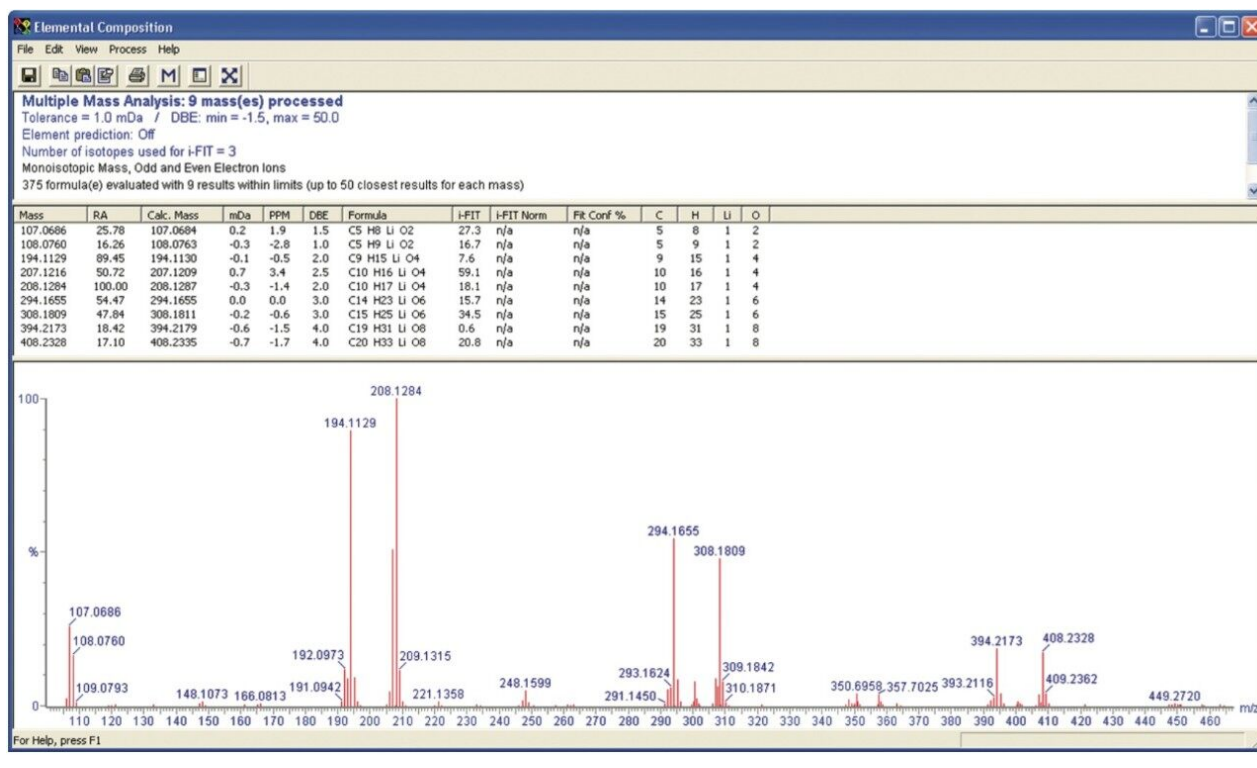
Elemental Composition

File Edit View Process Help

M

Multiple Mass Analysis: 9 mass(es) processed
Tolerance = 1.0 mDa / DBE: min = -1.5, max = 50.0
Element prediction: Off
Number of isotopes used for i-FIT = 3
Monoisotopic Mass, Odd and Even Electron Ions
375 formula(e) evaluated with 9 results within limits (up to 50 closest results for each mass)

| Mass | RA | Calc. Mass | mDa | PPM | DBE | Formula | i-FIT | i-FIT Norm | Fit Conf % | C | H | Li | O |
|---|---|---|---|---|---|---|---|---|---|---|---|---|---|
| 107.0686 | 25.78 | 107.0684 | 0.2 | 1.9 | 1.5 | C5 H8 Li O2 | 27.3 | n/a | n/a | 5 | 8 | 1 | 2 |
| 108.0760 | 16.26 | 108.0763 | -0.3 | -2.8 | 1.0 | C5 H9 Li O2 | 16.7 | n/a | n/a | 5 | 9 | 1 | 2 |
| 194.1129 | 89.45 | 194.1130 | -0.1 | -0.5 | 2.0 | C9 H15 Li O4 | 7.6 | n/a | n/a | 9 | 15 | 1 | 4 |
| 207.1216 | 50.72 | 207.1209 | 0.7 | 3.4 | 2.5 | C10 H16 Li O4 | 59.1 | n/a | n/a | 10 | 16 | 1 | 4 |
| 208.1284 | 100.00 | 208.1287 | -0.3 | -1.4 | 2.0 | C10 H17 Li O4 | 18.1 | n/a | n/a | 10 | 17 | 1 | 4 |
| 294.1655 | 54.47 | 294.1655 | 0.0 | 0.0 | 3.0 | C14 H23 Li O6 | 15.7 | n/a | n/a | 14 | 23 | 1 | 6 |
| 308.1809 | 47.84 | 308.1811 | -0.2 | -0.6 | 3.0 | C15 H25 Li O6 | 34.5 | n/a | n/a | 15 | 25 | 1 | 6 |
| 394.2173 | 18.42 | 394.2179 | -0.6 | -1.5 | 4.0 | C19 H31 Li O8 | 0.6 | n/a | n/a | 19 | 31 | 1 | 8 |
| 408.2328 | 17.10 | 408.2335 | -0.7 | -1.7 | 4.0 | C20 H33 Li O8 | 20.8 | n/a | n/a | 20 | 33 | 1 | 8 |

100
%
0
208.1284
194.1129
294.1655
308.1809
107.0686
108.0760
109.0793
148.1073
166.0813
191.0942
192.0973
209.1315
221.1358
248.1599
291.1450
293.1624
309.1842
310.1871
350.6958
357.7025
393.2116
394.2173
408.2328
409.2362
449.2720
110 120 130 140 150 160 170 180 190 200 210 220 230 240 250 260 270 280 290 300 310 320 330 340 350 360 370 380 390 400 410 420 430 440 450 460
m/z

For Help, press F1